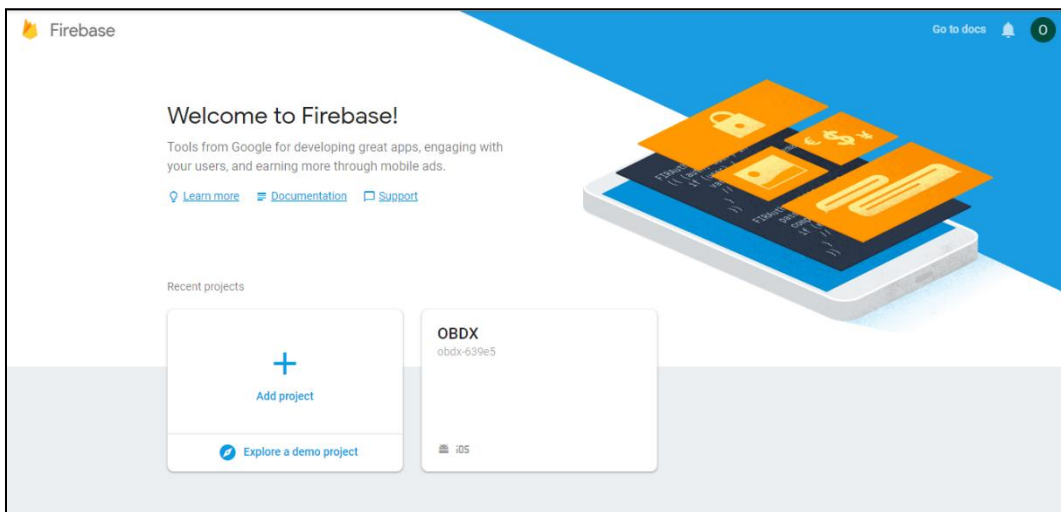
Firebase

Go to docs

O

Welcome to Firebase!

Tools from Google for developing great apps, engaging with your users, and earning more through mobile ads.

Learn more Documentation Support

Recent projects

+

Add project

Explore a demo project

OBDX

obdx-639e5

iOS